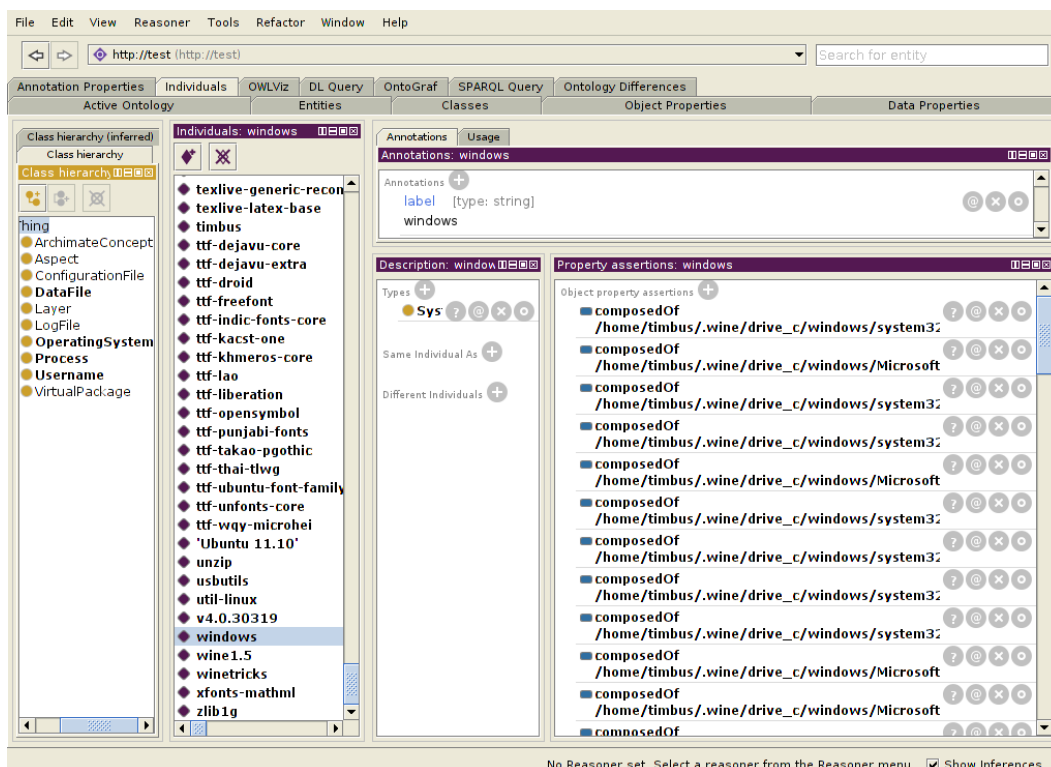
File Edit View Reasoner Tools Refactor Window Help

http://test (http://test)

Search for entity

Annotation Properties | Individuals | OWLViz | DL Query | OntoGraf | SPARQL Query | Ontology Differences

Active Ontology | Entities | Classes | Object Properties | Data Properties

Class hierarchy (inferred)
Class hierarchy
Class hierarchy

Thing
ArchimateConcept
Aspect
ConfigurationFile
DataFile
Layer
LogFile
OperatingSystem
Process
Username
VirtualPackage

Individuals: windows

texlive-generic-recon
texlive-latex-base
timbus
ttf-dejavu-core
ttf-dejavu-extra
ttf-droid
ttf-freefont
ttf-indic-fonts-core
ttf-kacst-one
ttf-khmeros-core
ttf-lao
ttf-liberation
ttf-opensymbol
ttf-punjabi-fonts
ttf-takao-pgothic
ttf-thai-tlwg
ttf-ubuntu-font-family
ttf-unfonts-core
ttf-wqy-microhei
'Ubuntu 11.10'
unzip
usbutils
util-linux
v4.0.30319
windows
wine1.5
winetricks
xfonts-mathml
zlib1g

Annotations | Usage

Annotations: windows

Annotations
label [type: string]
windows

Description: window

Types
Sys

Same Individual As

Different Individuals

Property assertions: windows

Object property assertions
composedOf
/home/timbus/.wine/drive_c/windows/system32
composedOf
/home/timbus/.wine/drive_c/windows/Microsoft
composedOf
/home/timbus/.wine/drive_c/windows/system32
composedOf
/home/timbus/.wine/drive_c/windows/system32
composedOf
/home/timbus/.wine/drive_c/windows/Microsoft
composedOf
/home/timbus/.wine/drive_c/windows/system32
composedOf
/home/timbus/.wine/drive_c/windows/system32
composedOf
/home/timbus/.wine/drive_c/windows/system32
composedOf
/home/timbus/.wine/drive_c/windows/system32
composedOf
/home/timbus/.wine/drive_c/windows/Microsoft
composedOf
/home/timbus/.wine/drive_c/windows/Microsoft
composedOf

No Reasoner set. Select a reasoner from the Reasoner menu Show Inferences